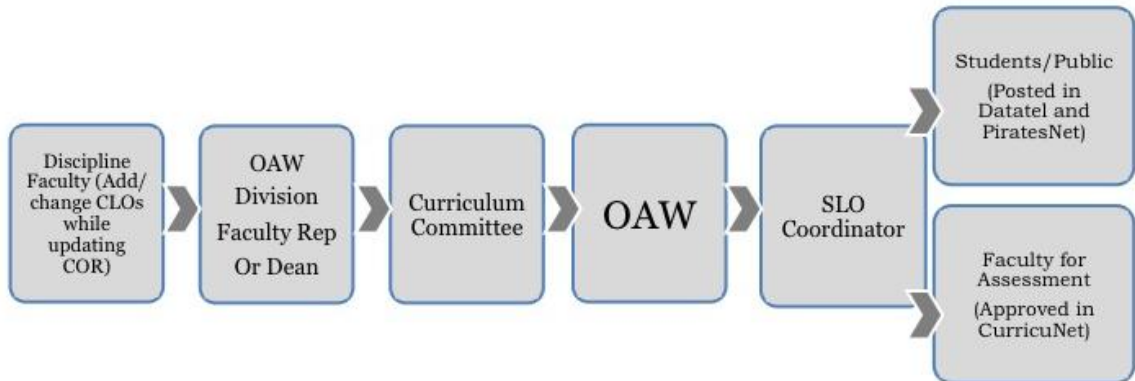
Discipline Faculty (Add/ change CLOs while updating COR)

OAW Division Faculty Rep Or Dean

Curriculum Committee

OAW

SLO Coordinator

Students/Public (Posted in Datatel and PiratesNet)

Faculty for Assessment (Approved in CurricuNet)